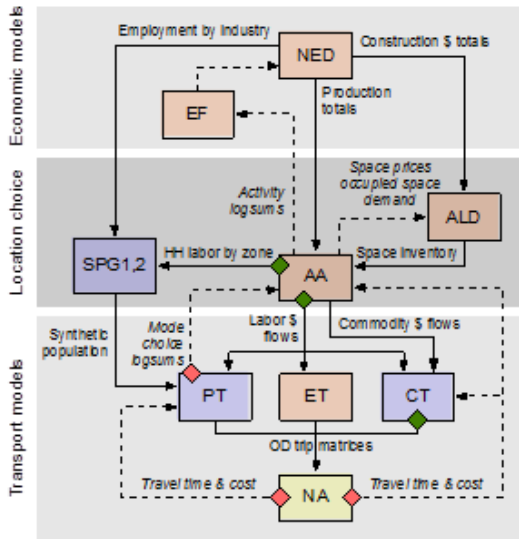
Economic models

Employment by industry

NED

Construction $ totals

EF

Production totals

Location choice

Activity logsums

Space prices occupied space demand

ALD

SPG1,2

HH labor by zone

AA

Space inventory

Transport models

Synthetic population

Mode choice logsums

Labor $ flows

Commodity $ flows

PT

ET

CT

OD trip matrices

Travel time & cost

NA

Travel time & cost